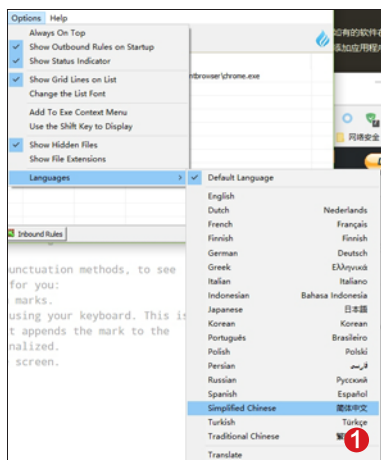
Options Help

Always On Top
Show Outbound Rules on Startup
Show Status Indicator
Show Grid Lines on List
Change the List Font
Add To Exe Context Menu
Use the Shift Key to Display
Show Hidden Files
Show File Extensions
Languages

应有的软件的
添加应用程序

ntbrowser\chrome.exe

网络安全

Inbound Rules

unctuation methods, to see
for you:
marks.
using your keyboard. This is
t appends the mark to the
nalized.
screen.

Default Language

| | |
|---|---|
| English | |
| Dutch | Nederlands |
| French | Français |
| Finnish | Finnish |
| German | Deutsch |
| Greek | Ελληνικά |
| Italian | Italiano |
| Indonesian | Bahasa Indonesia |
| Japanese | 日本語 |
| Korean | Korean |
| Português | Brasileiro |
| Polish | Polski |
| Persian | فارسی |
| Russian | Русский |
| Spanish | Español |
| Simplified Chinese | 简体中文 |
| Turkish | Türkçe |
| Traditional Chinese | 繁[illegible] |

Translate

1